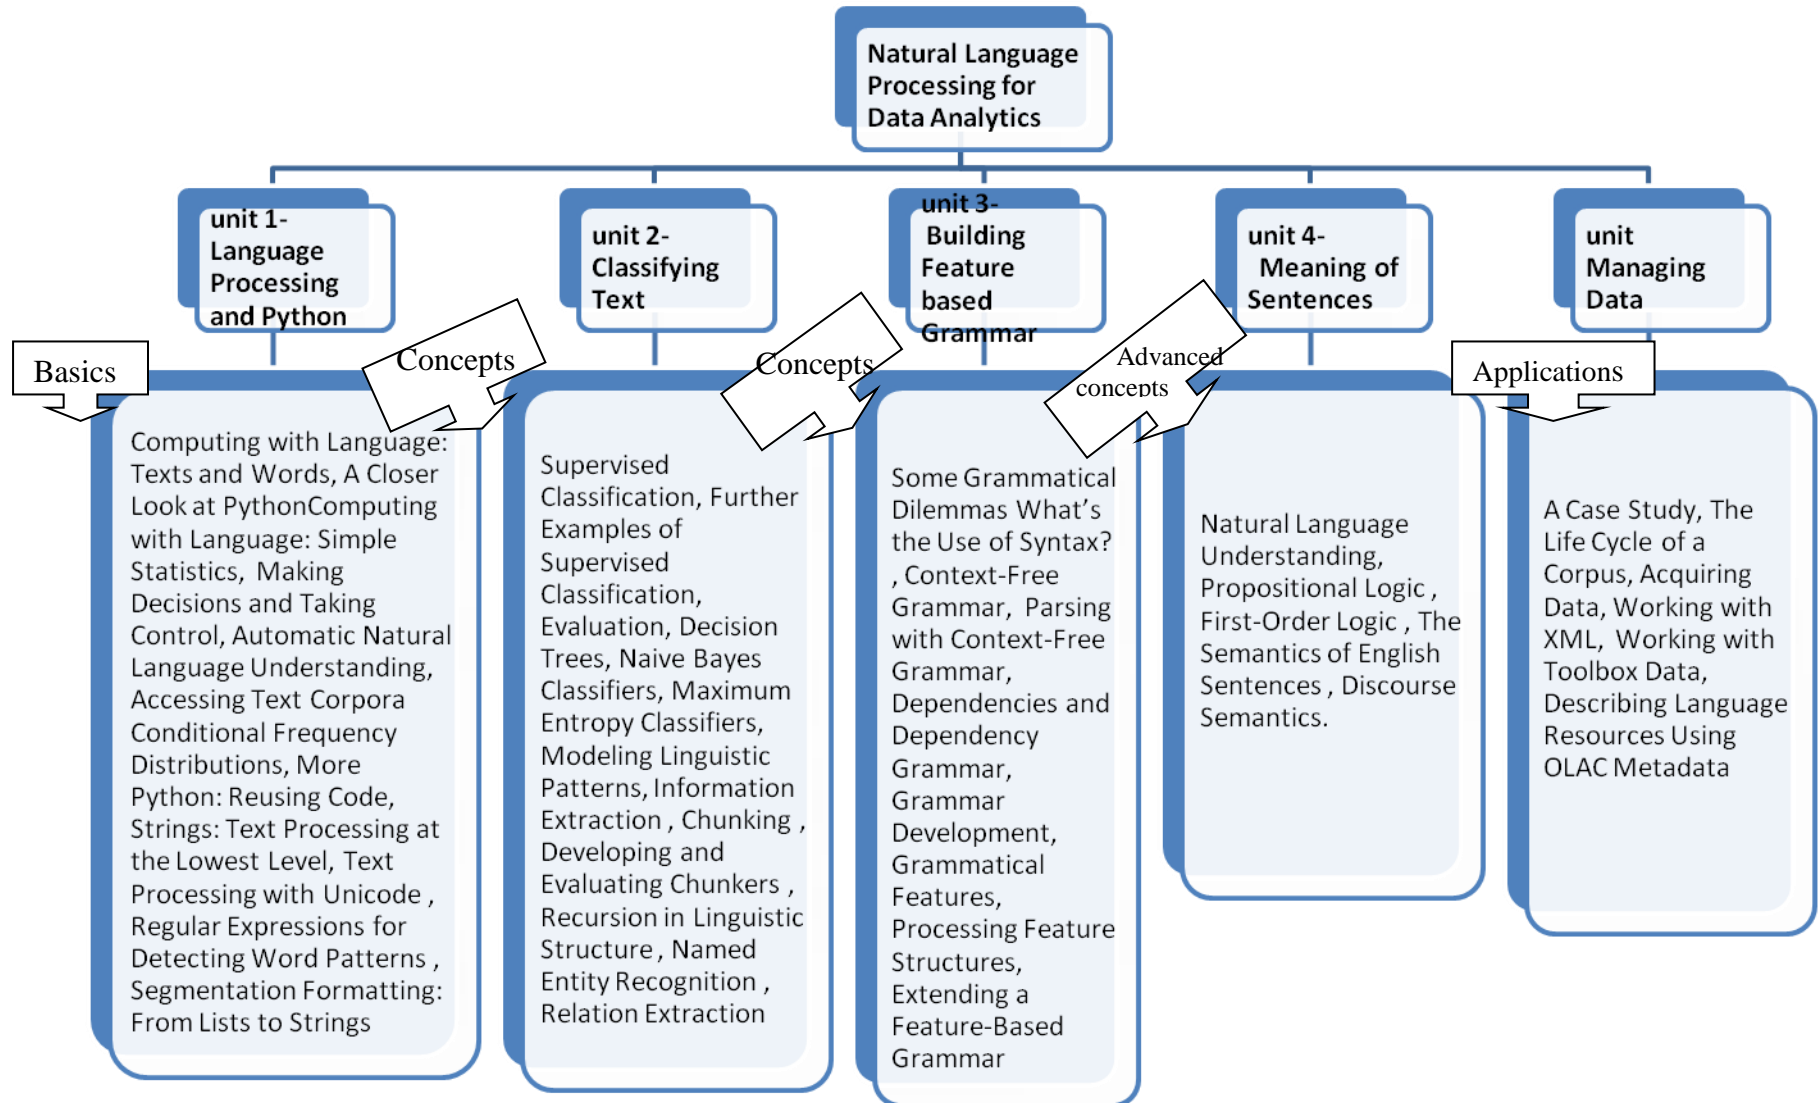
Natural Language Processing for Data Analytics

unit 1- Language Processing and Python

unit 2- Classifying Text

unit 3- Building Feature based Grammar

unit 4- Meaning of Sentences

unit Managing Data

Basics

Concepts

Concepts

Advanced concepts

Applications

Computing with Language: Texts and Words, A Closer Look at PythonComputing with Language: Simple Statistics, Making Decisions and Taking Control, Automatic Natural Language Understanding, Accessing Text Corpora Conditional Frequency Distributions, More Python: Reusing Code, Strings: Text Processing at the Lowest Level, Text Processing with Unicode , Regular Expressions for Detecting Word Patterns , Segmentation Formatting: From Lists to Strings

Supervised Classification, Further Examples of Supervised Classification, Evaluation, Decision Trees, Naive Bayes Classifiers, Maximum Entropy Classifiers, Modeling Linguistic Patterns, Information Extraction , Chunking , Developing and Evaluating Chunkers , Recursion in Linguistic Structure , Named Entity Recognition , Relation Extraction

Some Grammatical Dilemmas What's the Use of Syntax? , Context-Free Grammar, Parsing with Context-Free Grammar, Dependencies and Dependency Grammar, Grammar Development, Grammatical Features, Processing Feature Structures, Extending a Feature-Based Grammar

Natural Language Understanding, Propositional Logic , First-Order Logic , The Semantics of English Sentences , Discourse Semantics.

A Case Study, The Life Cycle of a Corpus, Acquiring Data, Working with XML, Working with Toolbox Data, Describing Language Resources Using OLAC Metadata